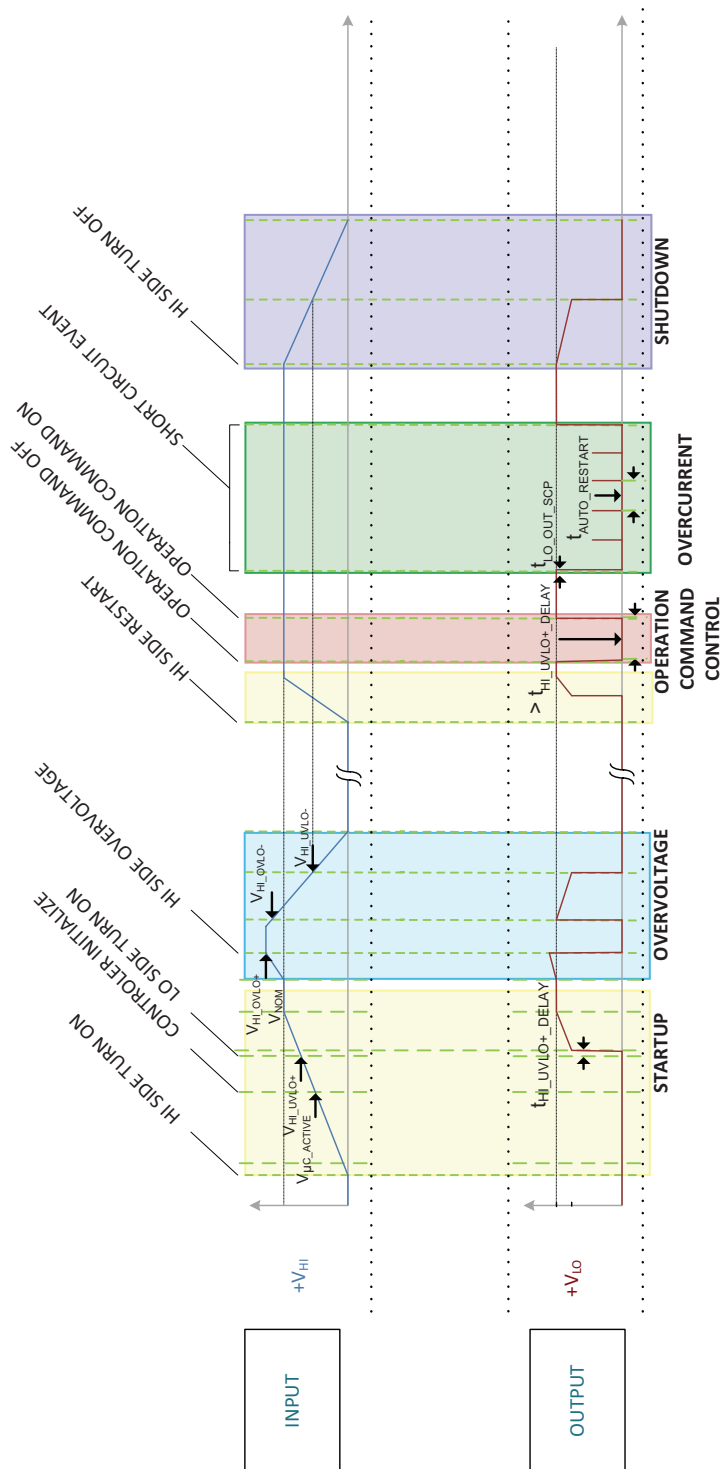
INPUT

OUTPUT

$+V_{HI}$

$+V_{LO}$

HI SIDE TURN ON

CONTROLER INITIALIZE

LO SIDE TURN ON

HI SIDE OVERVOLTAGE

HI SIDE RESTART

OPERATION COMMAND OFF

OPERATION COMMAND ON

SHORT CIRCUIT EVENT

HI SIDE TURN OFF

$V_{\mu C\_ACTIVE}$

$V_{HI\_UVLO+}$

$V_{HI\_OVLO+}$

$V_{NOM}$

$V_{HI\_OVLO-}$

$V_{HI\_UVLO-}$

$t_{HI\_UVLO+\_DELAY}$

$> t_{HI\_UVLO+\_DELAY}$

$t_{LO\_OUT\_SCP}$

$t_{AUTO\_RESTART}$

STARTUP

OVERVOLTAGE

OPERATION COMMAND CONTROL

OVERCURRENT

SHUTDOWN